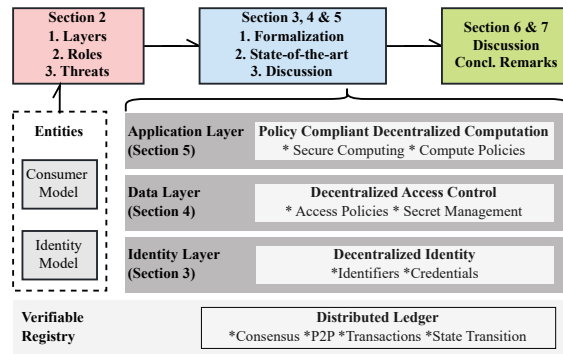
Section 2
1. Layers
2. Roles
3. Threats

Section 3, 4 & 5
1. Formalization
2. State-of-the-art
3. Discussion

Section 6 & 7
Discussion
Concl. Remarks

Entities

Consumer Model

Identity Model

Application Layer (Section 5)

Policy Compliant Decentralized Computation
* Secure Computing * Compute Policies

Data Layer (Section 4)

Decentralized Access Control
* Access Policies * Secret Management

Identity Layer (Section 3)

Decentralized Identity
*Identifiers *Credentials

Verifiable Registry

Distributed Ledger
*Consensus *P2P *Transactions *State Transition